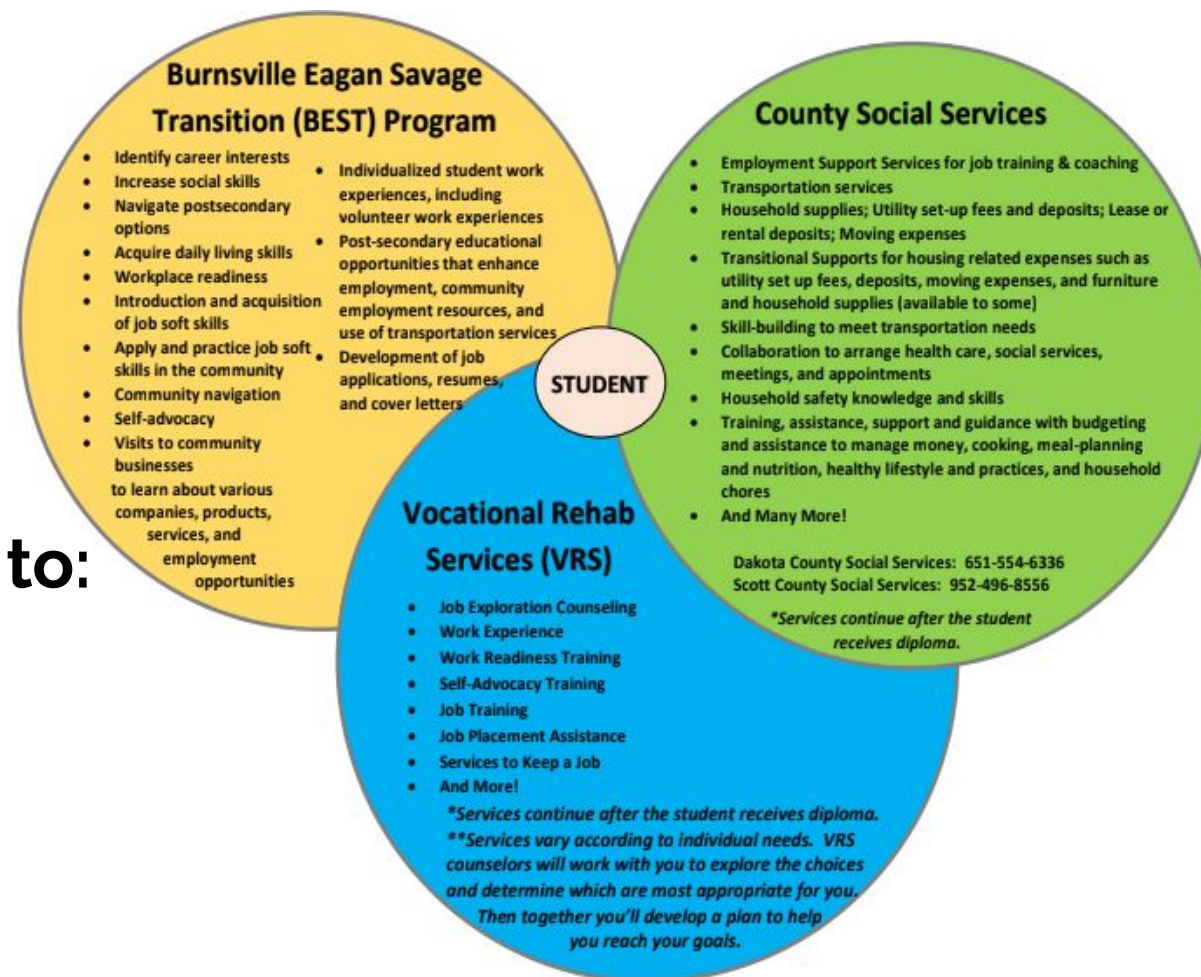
Burnsville Eagan Savage Transition (BEST) Program

- Identify career interests
- Increase social skills
- Navigate postsecondary options
- Acquire daily living skills
- Workplace readiness
- Introduction and acquisition of job soft skills
- Apply and practice job soft skills in the community
- Community navigation
- Self-advocacy
- Visits to community businesses to learn about various companies, products, services, and employment opportunities

- Individualized student work experiences, including volunteer work experiences
- Post-secondary educational opportunities that enhance employment, community employment resources, and use of transportation services
- Development of job applications, resumes, and cover letters

County Social Services

- Employment Support Services for job training & coaching
- Transportation services
- Household supplies; Utility set-up fees and deposits; Lease or rental deposits; Moving expenses
- Transitional Supports for housing related expenses such as utility set up fees, deposits, moving expenses, and furniture and household supplies (available to some)
- Skill-building to meet transportation needs
- Collaboration to arrange health care, social services, meetings, and appointments
- Household safety knowledge and skills
- Training, assistance, support and guidance with budgeting and assistance to manage money, cooking, meal-planning and nutrition, healthy lifestyle and practices, and household chores
- And Many More!

Dakota County Social Services: 651-554-6336
Scott County Social Services: 952-496-8556

*Services continue after the student receives diploma.

STUDENT

to:

Vocational Rehab Services (VRS)

- Job Exploration Counseling
- Work Experience
- Work Readiness Training
- Self-Advocacy Training
- Job Training
- Job Placement Assistance
- Services to Keep a Job
- And More!

*Services continue after the student receives diploma.
**Services vary according to individual needs. VRS counselors will work with you to explore the choices and determine which are most appropriate for you. Then together you'll develop a plan to help you reach your goals.